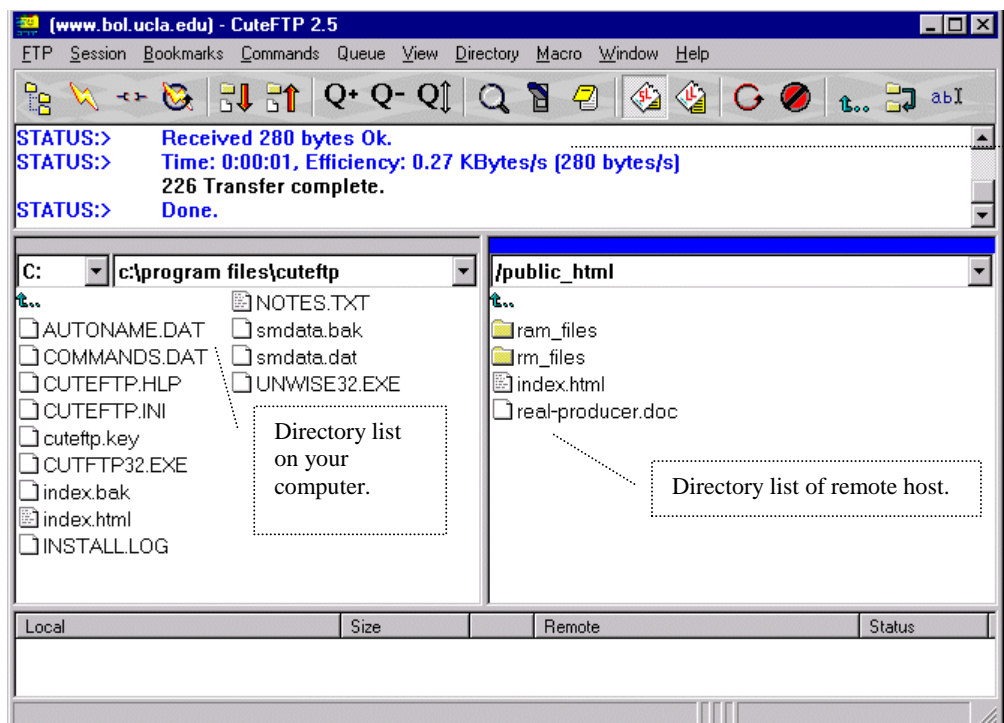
(www.bol.ucla.edu) - CuteFTP 2.5

FTP Session Bookmarks Commands Queue View Directory Macro Window Help

Q+ Q- Q abI

STATUS:> Received 280 bytes Ok.
STATUS:> Time: 0:00:01, Efficiency: 0.27 KBytes/s (280 bytes/s)
226 Transfer complete.
STATUS:> Done.

C: c:\program files\cuteftp

AUTONAME.DAT
COMMANDS.DAT
CUTEFTP.HLP
CUTEFTP.INI
cuteftp.key
CUTFTP32.EXE
index.bak
index.html
INSTALL.LOG
NOTES.TXT
smdata.bak
smdata.dat
UNWISE32.EXE

Directory list on your computer.

/public_html

ram_files
rm_files
index.html
real-producer.doc

Directory list of remote host.

| Local | Size | | Remote | Status |
|---|---|---|---|---|